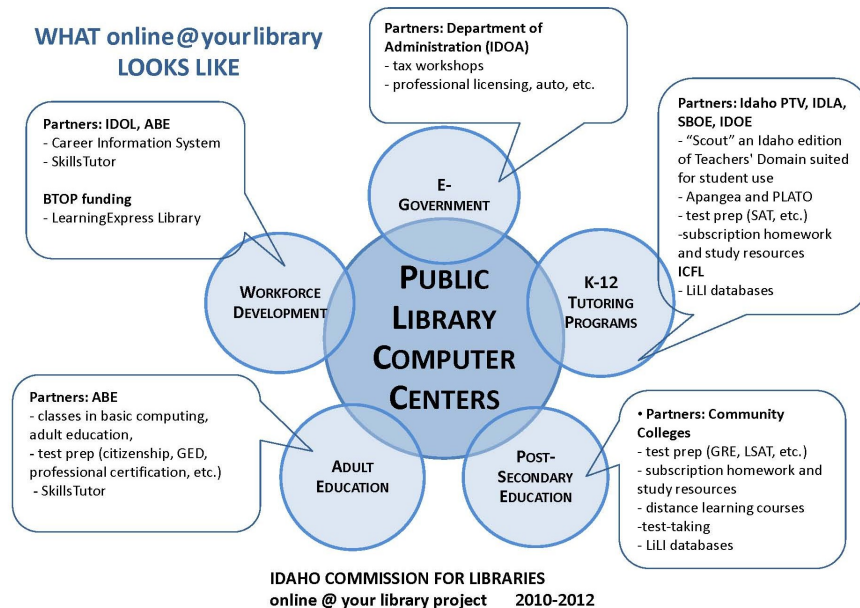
WHAT online@yourlibrary LOOKS LIKE

Partners: Department of Administration (IDOA)
- tax workshops
- professional licensing, auto, etc.

Partners: IDOL, ABE
- Career Information System
- SkillsTutor

BTOP funding
- LearningExpress Library

Partners: Idaho PTV, IDLA, SBOE, IDOE
- "Scout" an Idaho edition of Teachers' Domain suited for student use
- Apangea and PLATO
- test prep (SAT, etc.)
-subscription homework and study resources
ICFL
- LiLI databases

E-GOVERNMENT

WORKFORCE DEVELOPMENT

PUBLIC LIBRARY COMPUTER CENTERS

K-12 TUTORING PROGRAMS

ADULT EDUCATION

POST-SECONDARY EDUCATION

Partners: ABE
- classes in basic computing, adult education,
- test prep (citizenship, GED, professional certification, etc.)
- SkillsTutor

• Partners: Community Colleges
- test prep (GRE, LSAT, etc.)
- subscription homework and study resources
- distance learning courses
-test-taking
- LiLI databases

IDAHO COMMISSION FOR LIBRARIES
online @ your library project 2010-2012